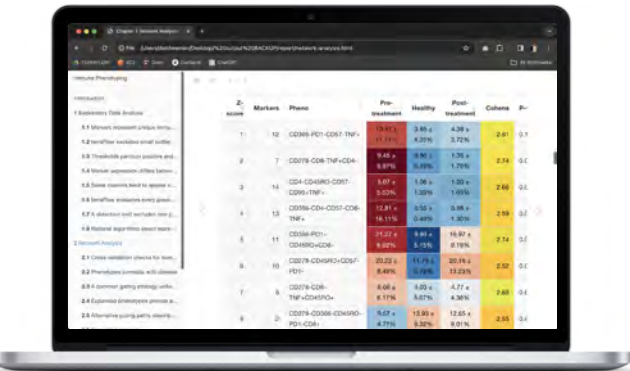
Chapter 1 Network Analysis

Vascular Phenotyping

Introduction

1 Exploratory Data Analysis

1.1 Markers represent unique immu...

1.2 tamaRlee excludes small outlier...

1.3 Thresholds partition positive and...

1.4 Marker expression differs betwe...

1.5 Some markers tend to appear v...

1.6 tamaRlee analyzes every possi...

1.7 A detection cell excludes low p...

1.8 Rational algorithms direct searc...

2 Network Analysis

2.1 Cross validation checks for loos...

2.2 Phenotypes correlate with disease

2.3 A common gating strategy unifie...

2.4 Expanded phenotypes provide a...

2.5 Alternative gating paths always...

| Z-score | Markers | Pheno | Pre-treatment | Healthy | Post-treatment | Cohens | P- |
|---|---|---|---|---|---|---|---|
| 1 | 12 | CD36-PD1-CD57-TNF+ | 13.61 ± 11.79% | 3.85 ± 4.35% | 4.38 ± 3.72% | 2.61 | 0. |
| 2 | 7 | CD279-CD8-TNF+CD4- | 9.46 ± 6.97% | 0.90 ± 0.89% | 1.35 ± 1.76% | 2.74 | 0. |
| 3 | 14 | CD4-CD45RO-CD57-CD95+TNF+ | 5.67 ± 3.53% | 1.06 ± 1.33% | 1.20 ± 1.65% | 2.66 | 0. |
| 4 | 13 | CD36-CD4-CD57-CD8-TNF+ | 12.81 ± 16.11% | 0.53 ± 0.48% | 0.86 ± 1.30% | 2.59 | 0. |
| 5 | 11 | CD36-PD1-CD45RO+CD8- | 21.22 ± 9.60% | 9.80 ± 5.15% | 16.97 ± 8.16% | 2.74 | 0. |
| 6 | 10 | CD279-CD45RO+CD57-PD1- | 20.22 ± 8.48% | 11.75 ± 5.12% | 20.16 ± 13.23% | 2.52 | 0. |
| 7 | 8 | CD279-CD8-TNF+CD45RO+ | 8.06 ± 6.17% | 3.03 ± 5.07% | 4.77 ± 4.36% | 2.65 | 0. |
| 8 | 9 | CD279-CD366-CD45RO-PD1-CD8+ | 9.07 ± 4.71% | 13.93 ± 5.32% | 12.65 ± 8.01% | 2.55 | 0. |